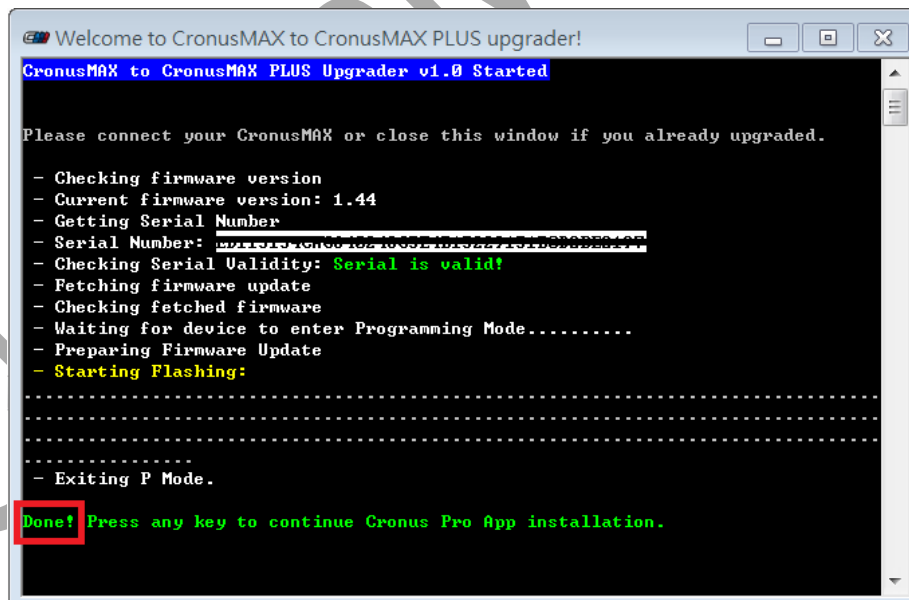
Welcome to CronusMAX to CronusMAX PLUS upgrader!

CronusMAX to CronusMAX PLUS Upgrader v1.0 Started

Please connect your CronusMAX or close this window if you already upgraded.

- Checking firmware version
- Current firmware version: 1.44
- Getting Serial Number
- Serial Number: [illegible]
- Checking Serial Validity: Serial is valid!
- Fetching firmware update
- Checking fetched firmware
- Waiting for device to enter Programming Mode..........
- Preparing Firmware Update
- Starting Flashing:
------------------------------------------------------------------------------------------------------------------------------------------------------------------------------------------------------------------------------------------------
- Exiting P Mode.

Done! Press any key to continue Cronus Pro App installation.